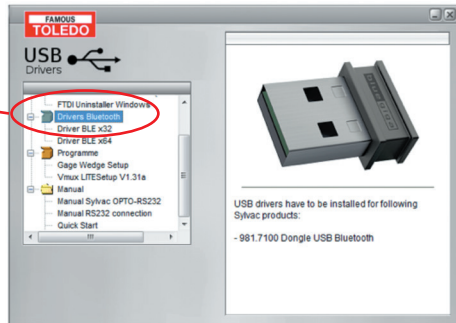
FAMOUS
TOLEDO

USB
Drivers

FTDI Uninstaller Windows
Drivers Bluetooth
Driver BLE x32
Driver BLE x64
Programme
Gage Wedge Setup
Vmux LITESetup V1.31a
Manual
Manual Sylvac OPTO-RS232
Manual RS232 connection
Quick Start

USB drivers have to be installed for following Sylvac products:

- 981.7100 Dongle USB Bluetooth